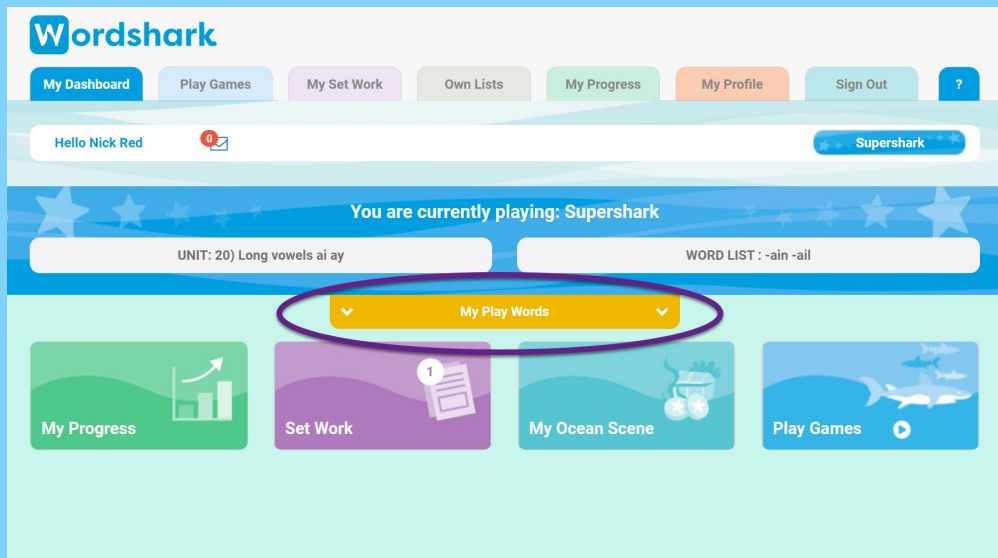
Wordshark

My Dashboard | Play Games | My Set Work | Own Lists | My Progress | My Profile | Sign Out | ?

Hello Nick Red 0

Supershark

You are currently playing: Supershark

UNIT: 20) Long vowels ai ay

WORD LIST : -ain -ail

My Play Words

My Progress

1

Set Work

My Ocean Scene

Play Games